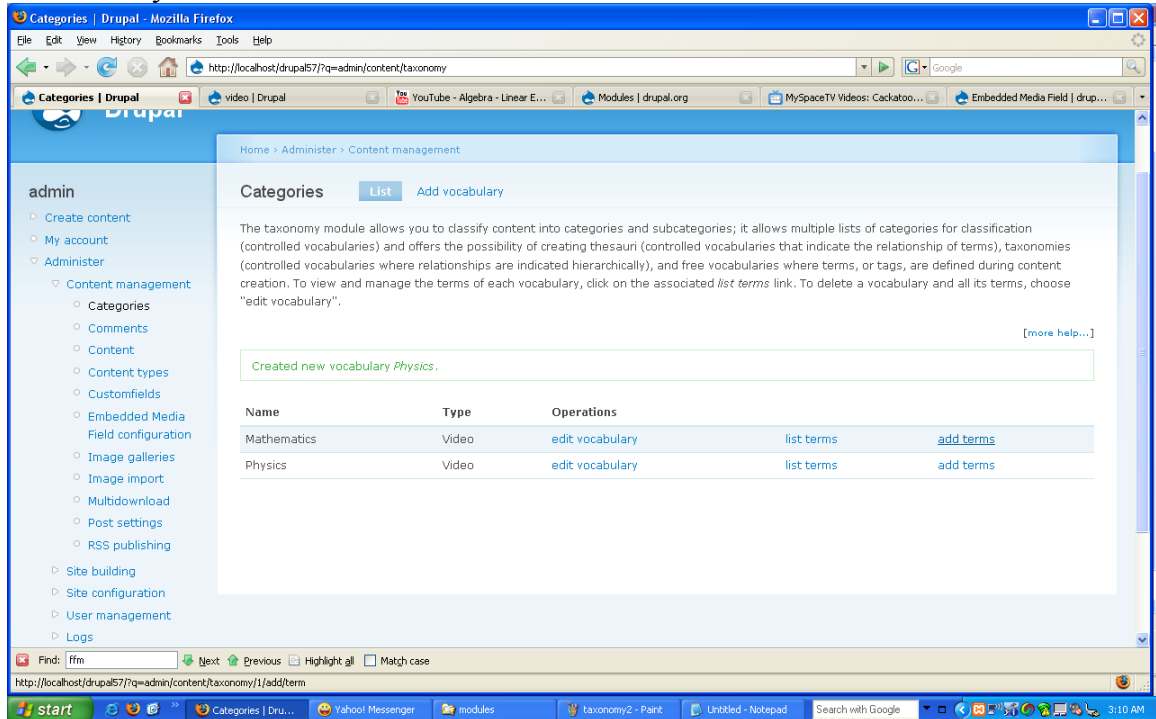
Categories | Drupal - Mozilla Firefox

File Edit View History Bookmarks Tools Help

http://localhost/drupal57/?q=admin/content/taxonomy

Google

Categories | Drupal
video | Drupal
YouTube - Algebra - Linear E...
Modules | drupal.org
MySpaceTV Videos: Cackatoo...
Embedded Media Field | drup...

Drupal

Home › Administer › Content management

admin

Create content
My account
Administer
Content management
Categories
Comments
Content
Content types
Customfields
Embedded Media Field configuration
Image galleries
Image import
Multidownload
Post settings
RSS publishing
Site building
Site configuration
User management
Logs

Categories List Add vocabulary

The taxonomy module allows you to classify content into categories and subcategories; it allows multiple lists of categories for classification (controlled vocabularies) and offers the possibility of creating thesauri (controlled vocabularies that indicate the relationship of terms), taxonomies (controlled vocabularies where relationships are indicated hierarchically), and free vocabularies where terms, or tags, are defined during content creation. To view and manage the terms of each vocabulary, click on the associated list terms link. To delete a vocabulary and all its terms, choose "edit vocabulary".

[more help...]

Created new vocabulary Physics.

| Name | Type | Operations | | |
|---|---|---|---|---|
| Mathematics | Video | edit vocabulary | list terms | add terms |
| Physics | Video | edit vocabulary | list terms | add terms |

Find: ffm Next Previous Highlight all Match case

http://localhost/drupal57/?q=admin/content/taxonomy/1/add/term

start
Categories | Dru...
Yahoo! Messenger
modules
taxonomy2 - Paint
Untitled - Notepad
Search with Google
3:10 AM